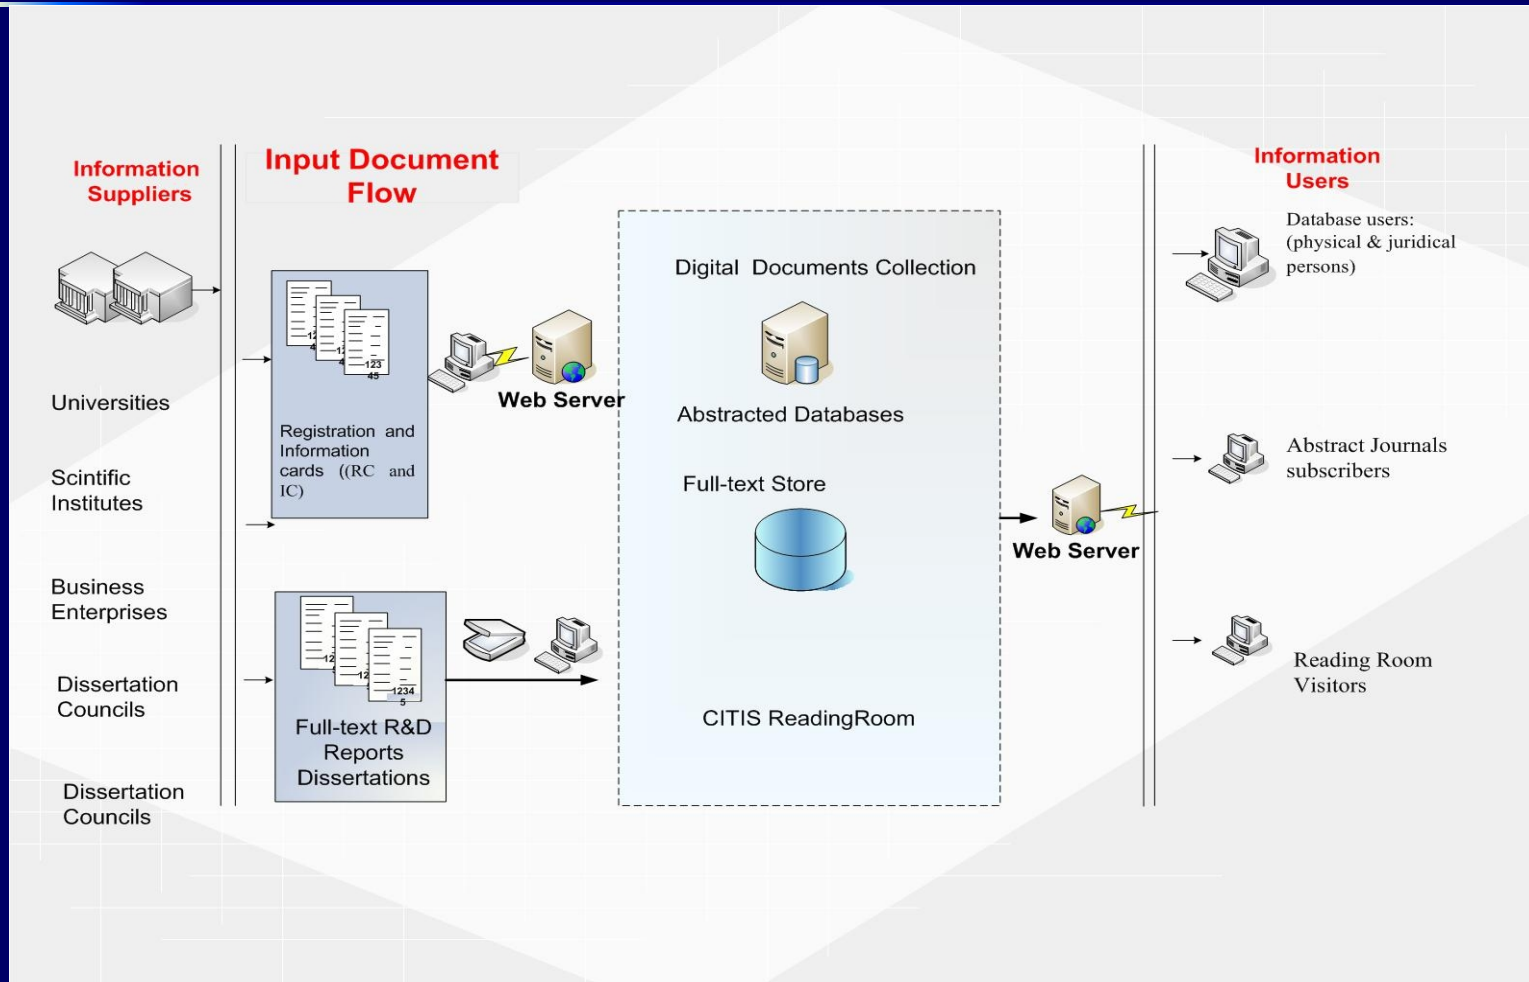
Information Suppliers

Universities

Scintific Institutes

Business Enterprises

Dissertation Councils

Dissertation Councils

Input Document Flow

12 4

12 4

123 45

Registration and Information cards ((RC and IC)

12

12

1234 5

Full-text R&D Reports Dissertations

Web Server

Digital Documents Collection

Abstracted Databases

Full-text Store

CITIS ReadingRoom

Web Server

Information Users

Database users: (physical & juridical persons)

Abstract Journals subscribers

Reading Room Visitors